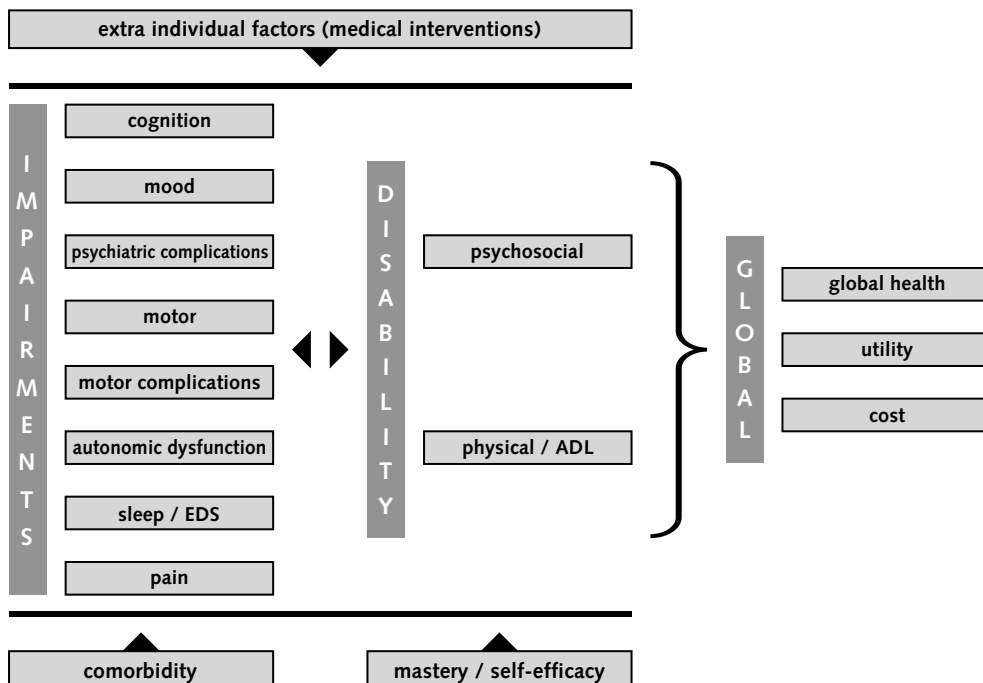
extra individual factors (medical interventions)

IMPAIRMENTS

cognition

mood

psychiatric complications

motor

motor complications

autonomic dysfunction

sleep / EDS

pain

DISABILITY

psychosocial

physical / ADL

GLOBAL

global health

utility

cost

comorbidity

mastery / self-efficacy